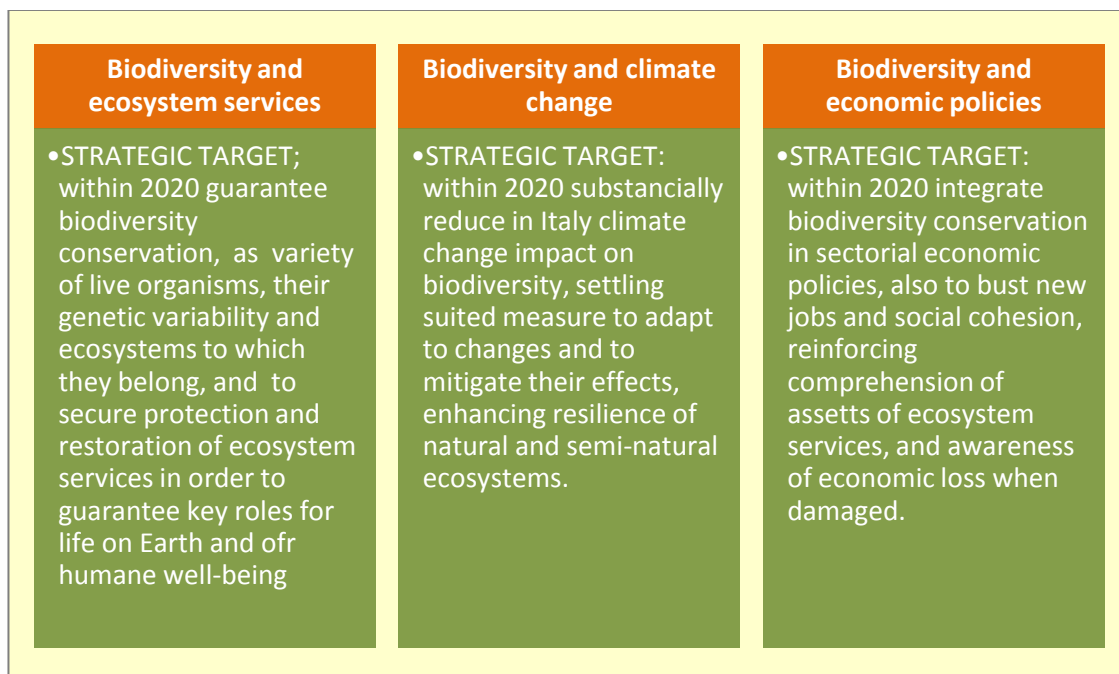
Biodiversity and ecosystem services

•STRATEGIC TARGET; within 2020 guarantee biodiversity conservation, as variety of live organisms, their genetic variability and ecosystems to which they belong, and to secure protection and restoration of ecosystem services in order to guarantee key roles for life on Earth and ofr humane well-being

Biodiversity and climate change

•STRATEGIC TARGET: within 2020 substancially reduce in Italy climate change impact on biodiversity, settling suited measure to adapt to changes and to mitigate their effects, enhancing resilience of natural and semi-natural ecosystems.

Biodiversity and economic policies

•STRATEGIC TARGET: within 2020 integrate biodiversity conservation in sectorial economic policies, also to bust new jobs and social cohesion, reinforcing comprehension of assetts of ecosystem services, and awareness of economic loss when damaged.